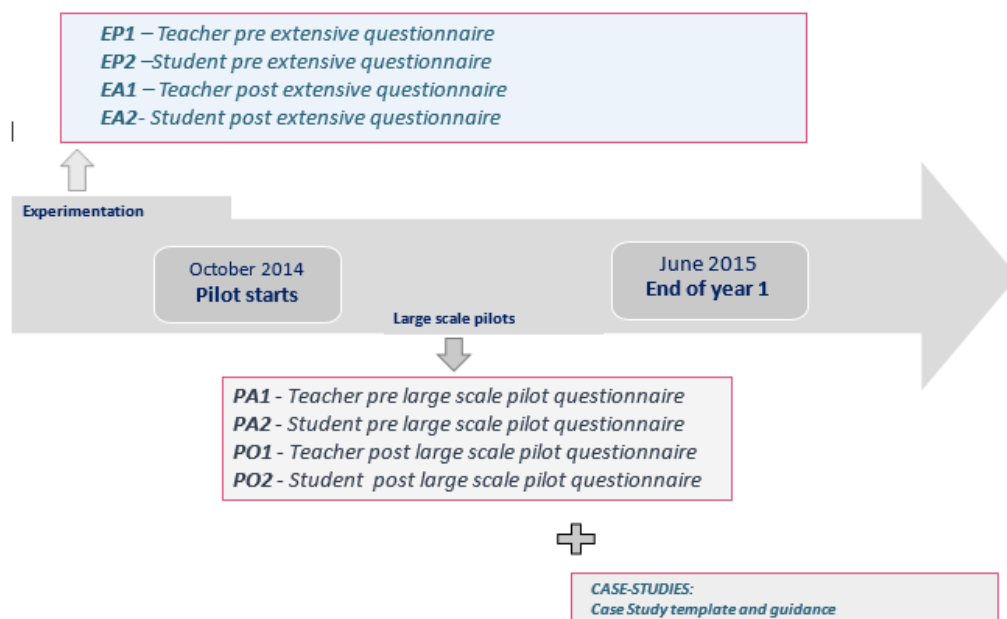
EP1 – Teacher pre extensive questionnaire
EP2 –Student pre extensive questionnaire
EA1 – Teacher post extensive questionnaire
EA2- Student post extensive questionnaire

Experimentation

October 2014
Pilot starts

June 2015
End of year 1

Large scale pilots

PA1 - Teacher pre large scale pilot questionnaire
PA2 - Student pre large scale pilot questionnaire
PO1 - Teacher post large scale pilot questionnaire
PO2 - Student post large scale pilot questionnaire

CASE-STUDIES:
Case Study template and guidance